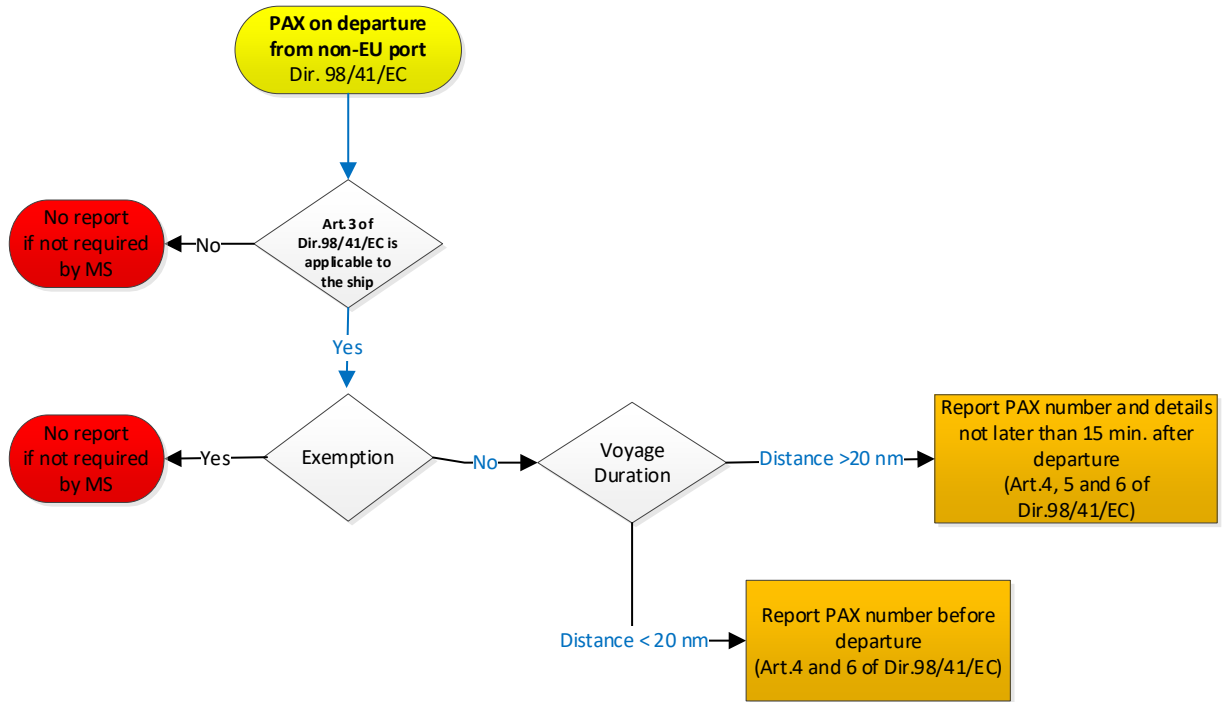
PAX on departure from non-EU port
Dir. 98/41/EC

Art.3 of Dir.98/41/EC is applicable to the ship

No

No report if not required by MS

Yes

Exemption

Yes

No report if not required by MS

No

Voyage Duration

Distance >20 nm

Report PAX number and details not later than 15 min. after departure
(Art.4, 5 and 6 of Dir.98/41/EC)

Distance < 20 nm

Report PAX number before departure
(Art.4 and 6 of Dir.98/41/EC)